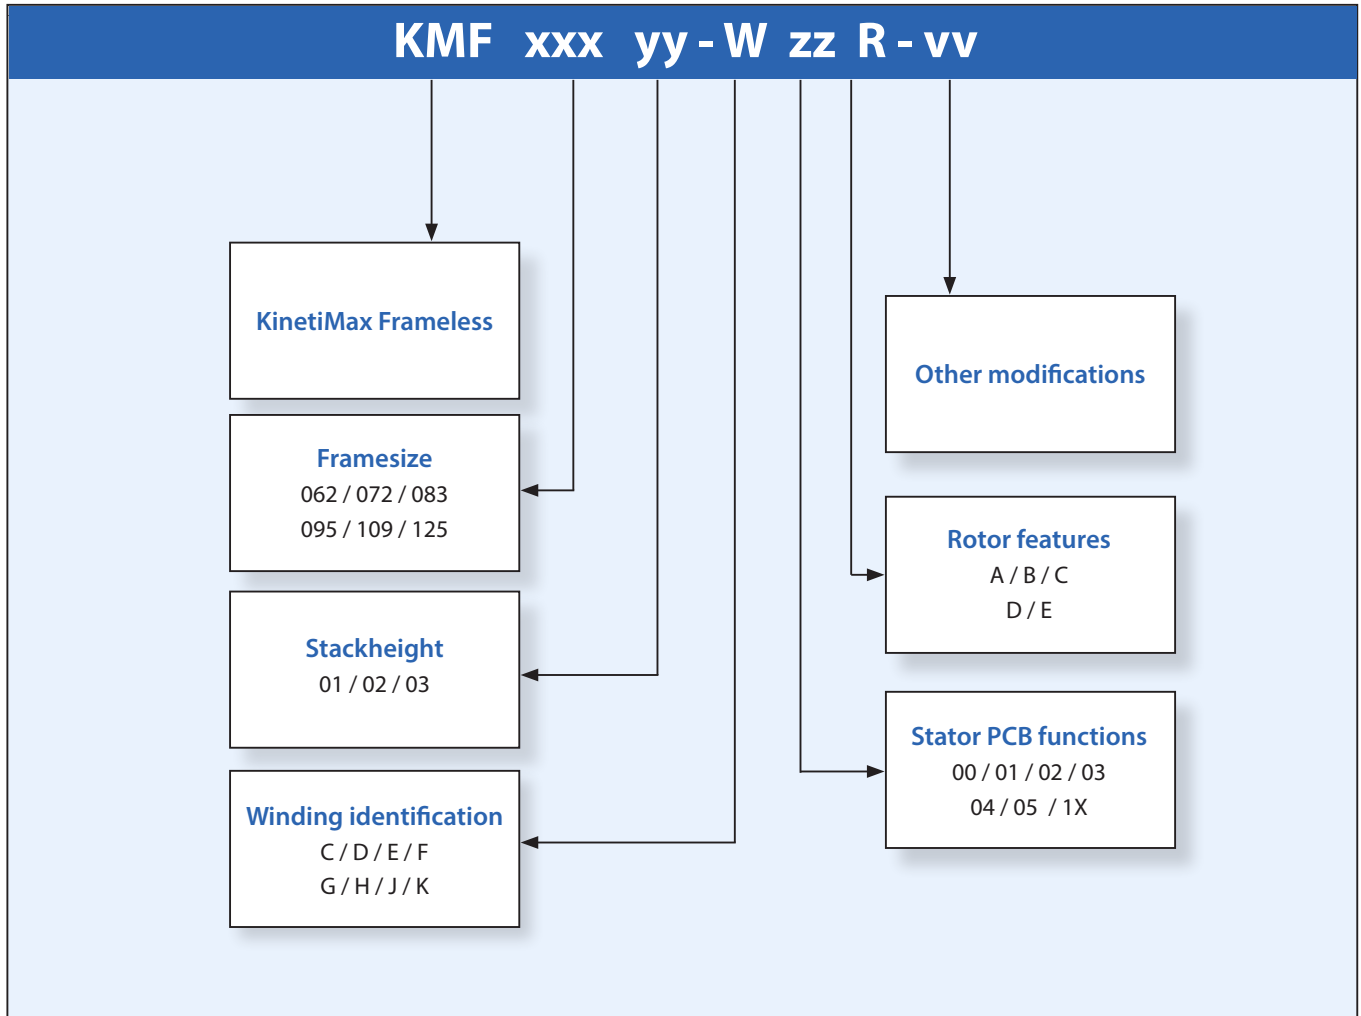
KMF xxx yy - W zz R - vv

KinetiMax Frameless

Framesize
062 / 072 / 083
095 / 109 / 125

Stackheight
01 / 02 / 03

Winding identification
C / D / E / F
G / H / J / K

Other modifications

Rotor features
A / B / C
D / E

Stator PCB functions
00 / 01 / 02 / 03
04 / 05 / 1X